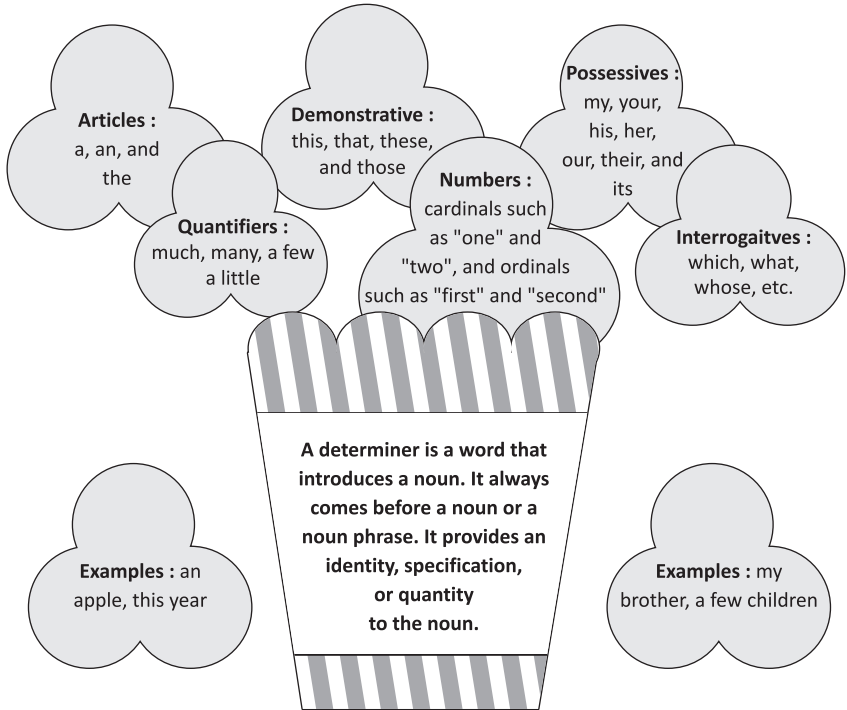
**Articles :** a, an, and the

**Quantifiers :** much, many, a few a little

**Demonstrative :** this, that, these, and those

**Numbers :** cardinals such as "one" and "two", and ordinals such as "first" and "second"

**Possessives :** my, your, his, her, our, their, and its

**Interrogaitves :** which, what, whose, etc.

**A determiner is a word that introduces a noun. It always comes before a noun or a noun phrase. It provides an identity, specification, or quantity to the noun.**

**Examples :** an apple, this year

**Examples :** my brother, a few children